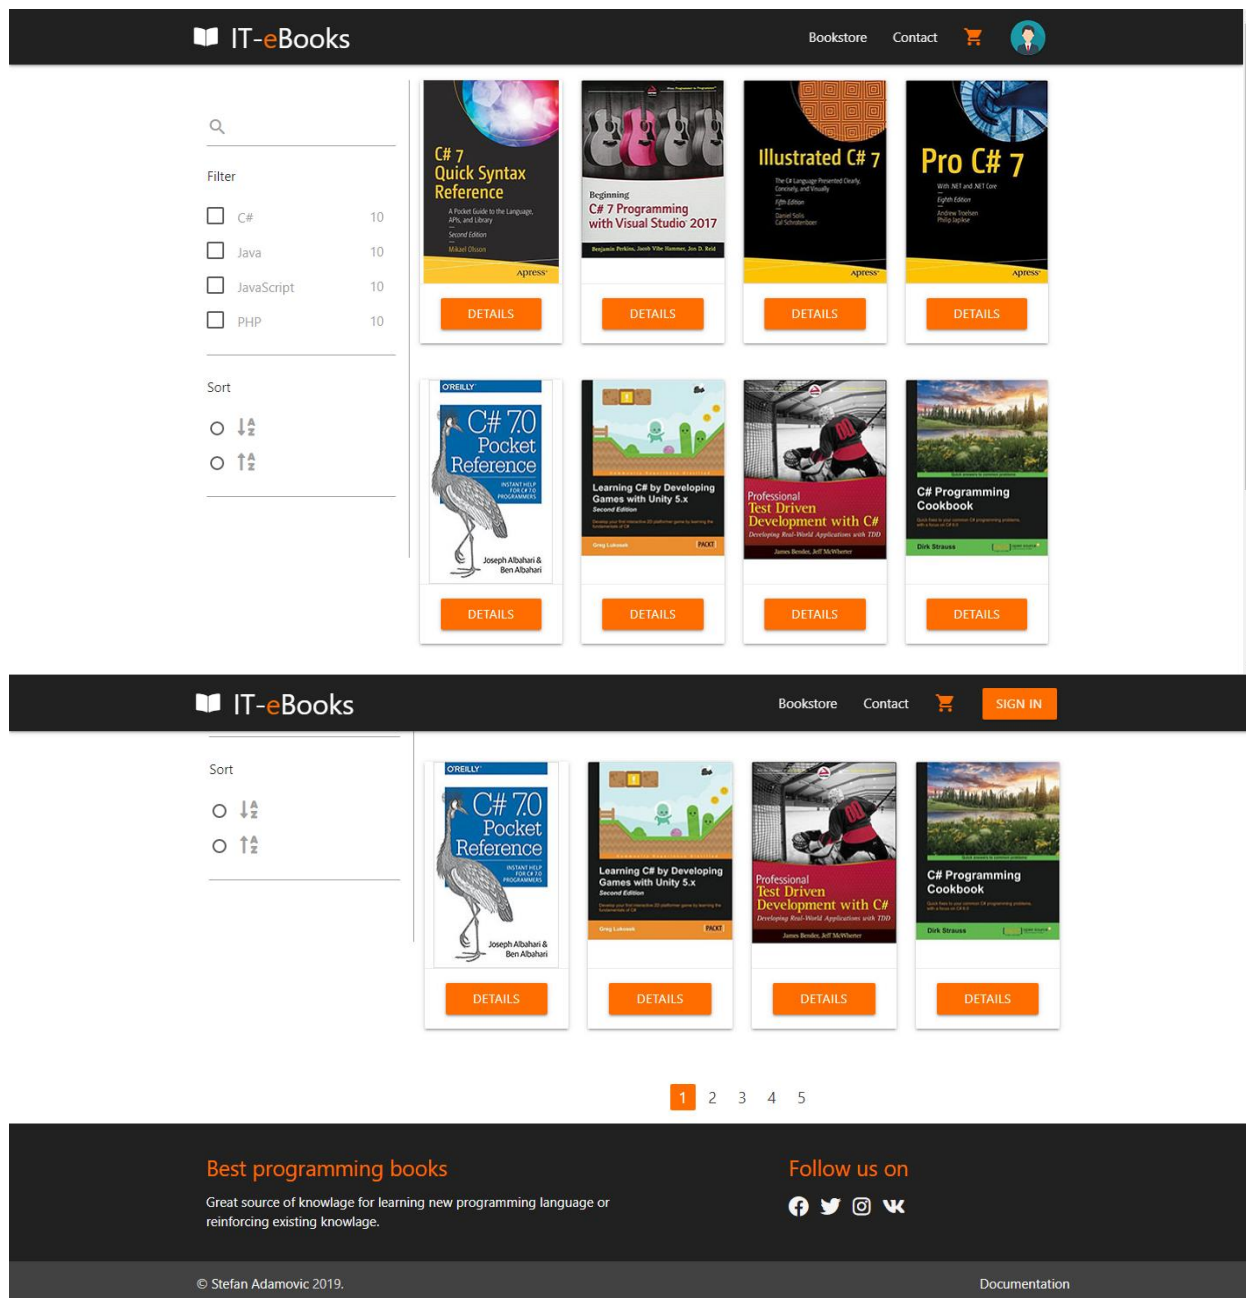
IT-eBooks

Bookstore Contact

Filter

C# 10
Java 10
JavaScript 10
PHP 10

Sort

C# 7 Quick Syntax Reference
A Pocket Guide to the Language, APIs, and Library
Second Edition
Mikael Olsson
Apress

DETAILS

Beginning C# 7 Programming with Visual Studio 2017
Benjamin Perkins, Jacob Vibe Hammer, Jon D. Reid

DETAILS

Illustrated C# 7
The C# Language Presented Clearly, Concisely, and Visually
Fifth Edition
Daniel Solis
Cal Schrotenboer
Apress

DETAILS

Pro C# 7
With .NET and .NET Core
Eighth Edition
Andrew Troelsen
Philip Japikse
Apress

DETAILS

O'REILLY
C# 7.0 Pocket Reference
INSTANT HELP FOR C# 7.0 PROGRAMMERS
Joseph Albahari & Ben Albahari

DETAILS

Learning C# by Developing Games with Unity 5.x
Second Edition
Greg Lukosek
PACKT

DETAILS

Professional Test Driven Development with C#
Developing Real-World Applications with TDD
James Bender, Jeff McWherter

DETAILS

C# Programming Cookbook
Dirk Strauss

DETAILS

IT-eBooks

Bookstore Contact SIGN IN

Sort

O'REILLY
C# 7.0 Pocket Reference
INSTANT HELP FOR C# 7.0 PROGRAMMERS
Joseph Albahari & Ben Albahari

DETAILS

Learning C# by Developing Games with Unity 5.x
Second Edition
Greg Lukosek
PACKT

DETAILS

Professional Test Driven Development with C#
Developing Real-World Applications with TDD
James Bender, Jeff McWherter

DETAILS

C# Programming Cookbook
Dirk Strauss

DETAILS

1 2 3 4 5

Best programming books

Great source of knowlage for learning new programming language or reinforcing existing knowlage.

Follow us on

© Stefan Adamovic 2019.

Documentation